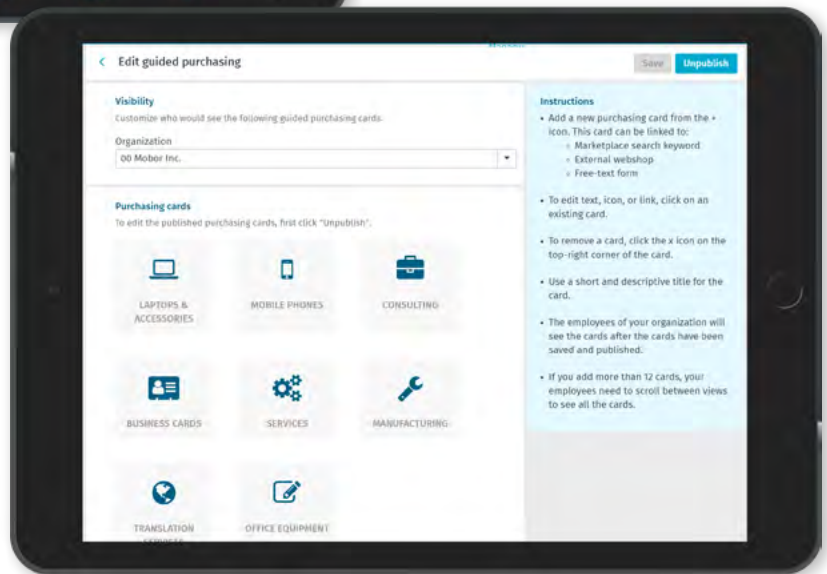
< Edit guided purchasing

Save Unpublish

Visibility
Customize who would see the following guided purchasing cards.

Organization
00 Mobor Inc.

Purchasing cards
To edit the published purchasing cards, first click "Unpublish".

LAPTOPS & ACCESSORIES

MOBILE PHONES

CONSULTING

BUSINESS CARDS

SERVICES

MANUFACTURING

TRANSLATION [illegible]

OFFICE EQUIPMENT

Instructions
• Add a new purchasing card from the + icon. This card can be linked to:
◦ Marketplace search keyword
◦ External webshop
◦ Free-text form

• To edit text, icon, or link, click on an existing card.

• To remove a card, click the x icon on the top-right corner of the card.

• Use a short and descriptive title for the card.

• The employees of your organization will see the cards after the cards have been saved and published.

• If you add more than 12 cards, your employees need to scroll between views to see all the cards.